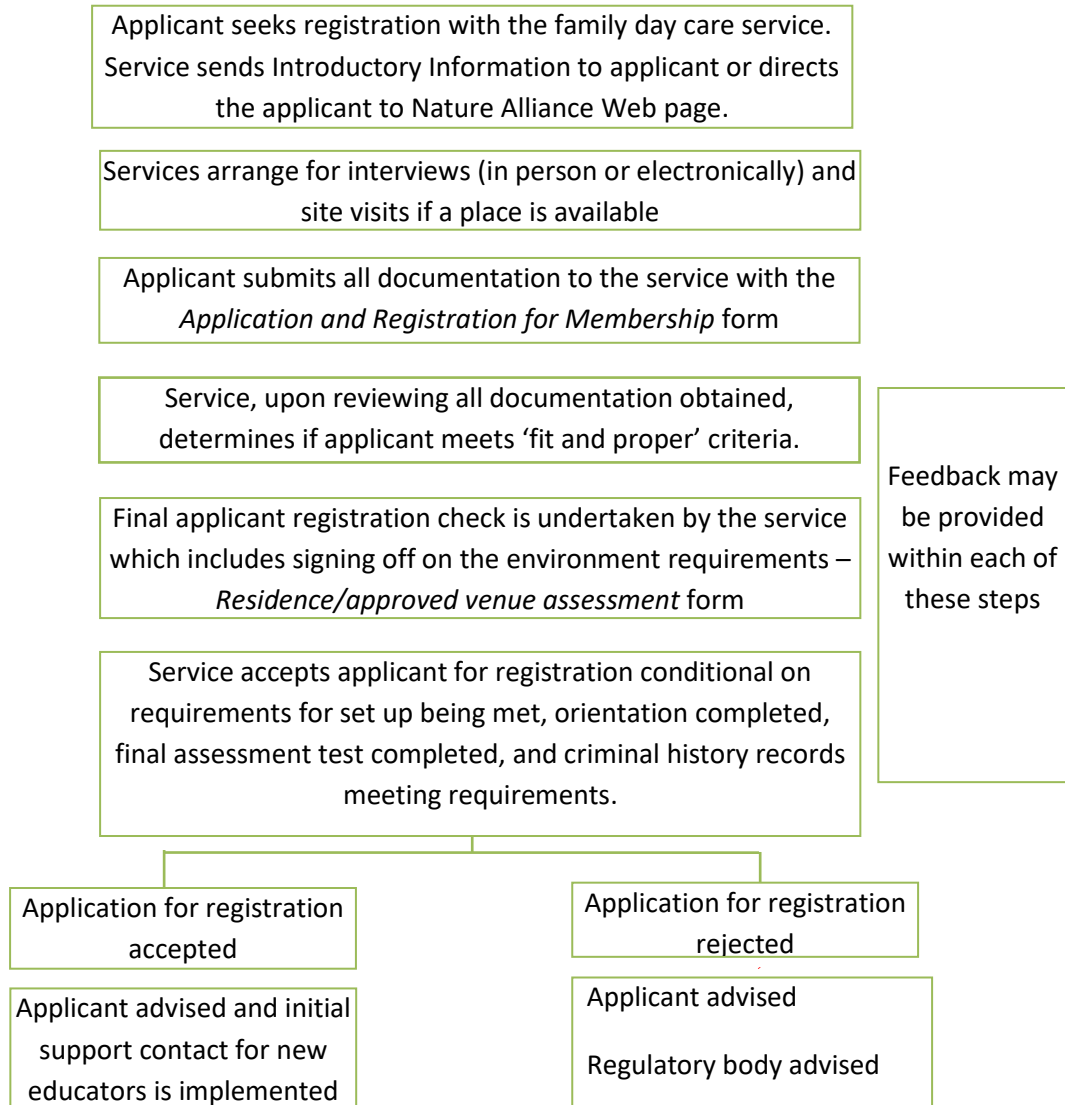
Applicant seeks registration with the family day care service. Service sends Introductory Information to applicant or directs the applicant to Nature Alliance Web page.

Services arrange for interviews (in person or electronically) and site visits if a place is available

Applicant submits all documentation to the service with the *Application and Registration for Membership* form

Service, upon reviewing all documentation obtained, determines if applicant meets 'fit and proper' criteria.

Final applicant registration check is undertaken by the service which includes signing off on the environment requirements – *Residence/approved venue assessment* form

Service accepts applicant for registration conditional on requirements for set up being met, orientation completed, final assessment test completed, and criminal history records meeting requirements.

Feedback may be provided within each of these steps

Application for registration accepted

Applicant advised and initial support contact for new educators is implemented

Application for registration rejected

Applicant advised

Regulatory body advised